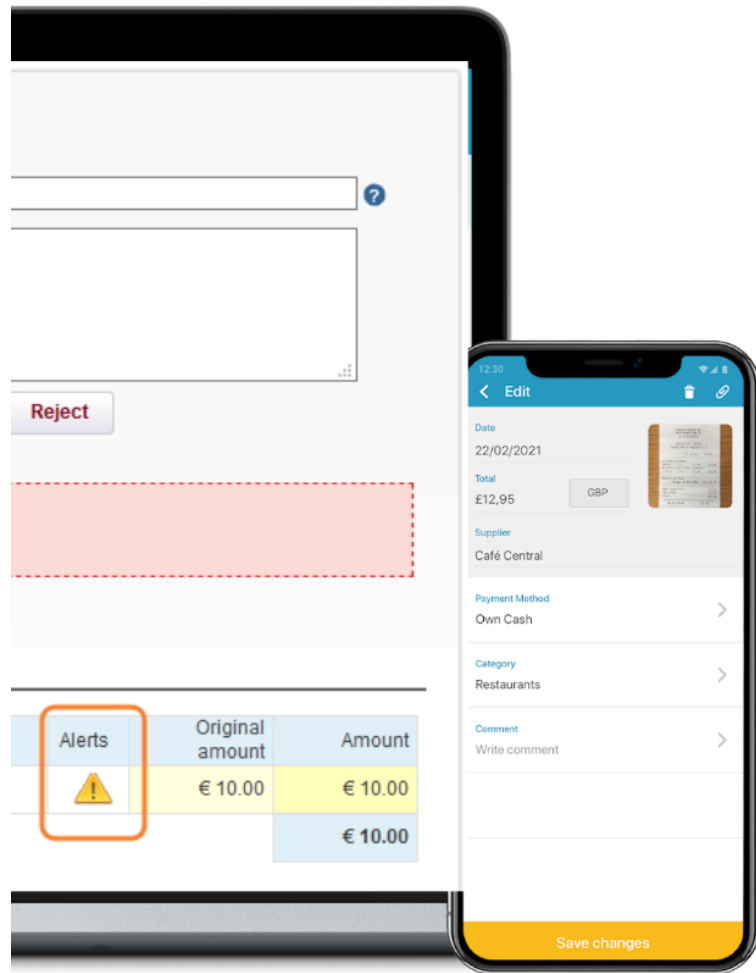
Reject

| Alerts | Original amount | Amount |
|---|---|---|
| ⚠ | € 10.00 | € 10.00 |
| | | € 10.00 |

12:30

Edit

Date
22/02/2021

Total
£12,95
GBP

Supplier
Café Central

Payment Method
Own Cash

Category
Restaurants

Comment
Write comment

Save changes